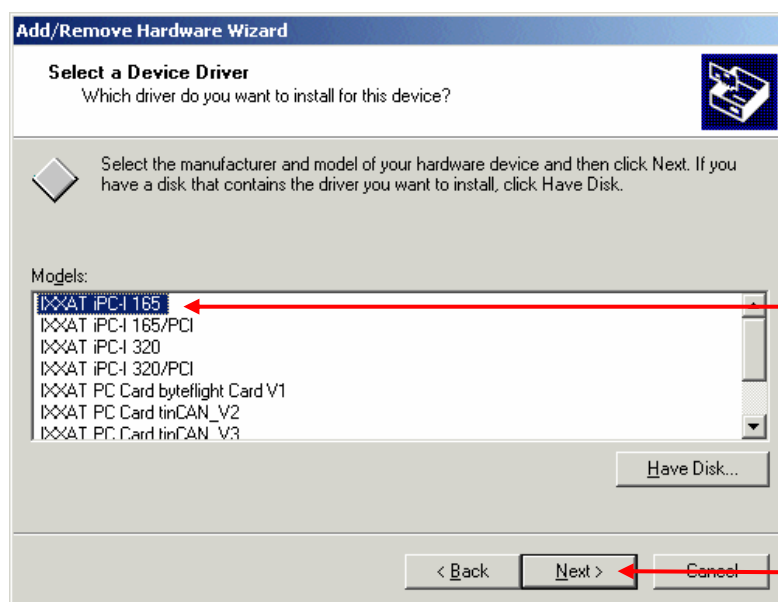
Add/Remove Hardware Wizard

Select a Device Driver
Which driver do you want to install for this device?

Select the manufacturer and model of your hardware device and then click Next. If you have a disk that contains the driver you want to install, click Have Disk.

Models:
IXXAT iPC-I 165
IXXAT iPC-I 165/PCI
IXXAT iPC-I 320
IXXAT iPC-I 320/PCI
IXXAT PC Card byteflight Card V1
IXXAT PC Card tinCAN_V2
IXXAT PC Card tinCAN_V3

Have Disk...

< Back
Next >
Cancel